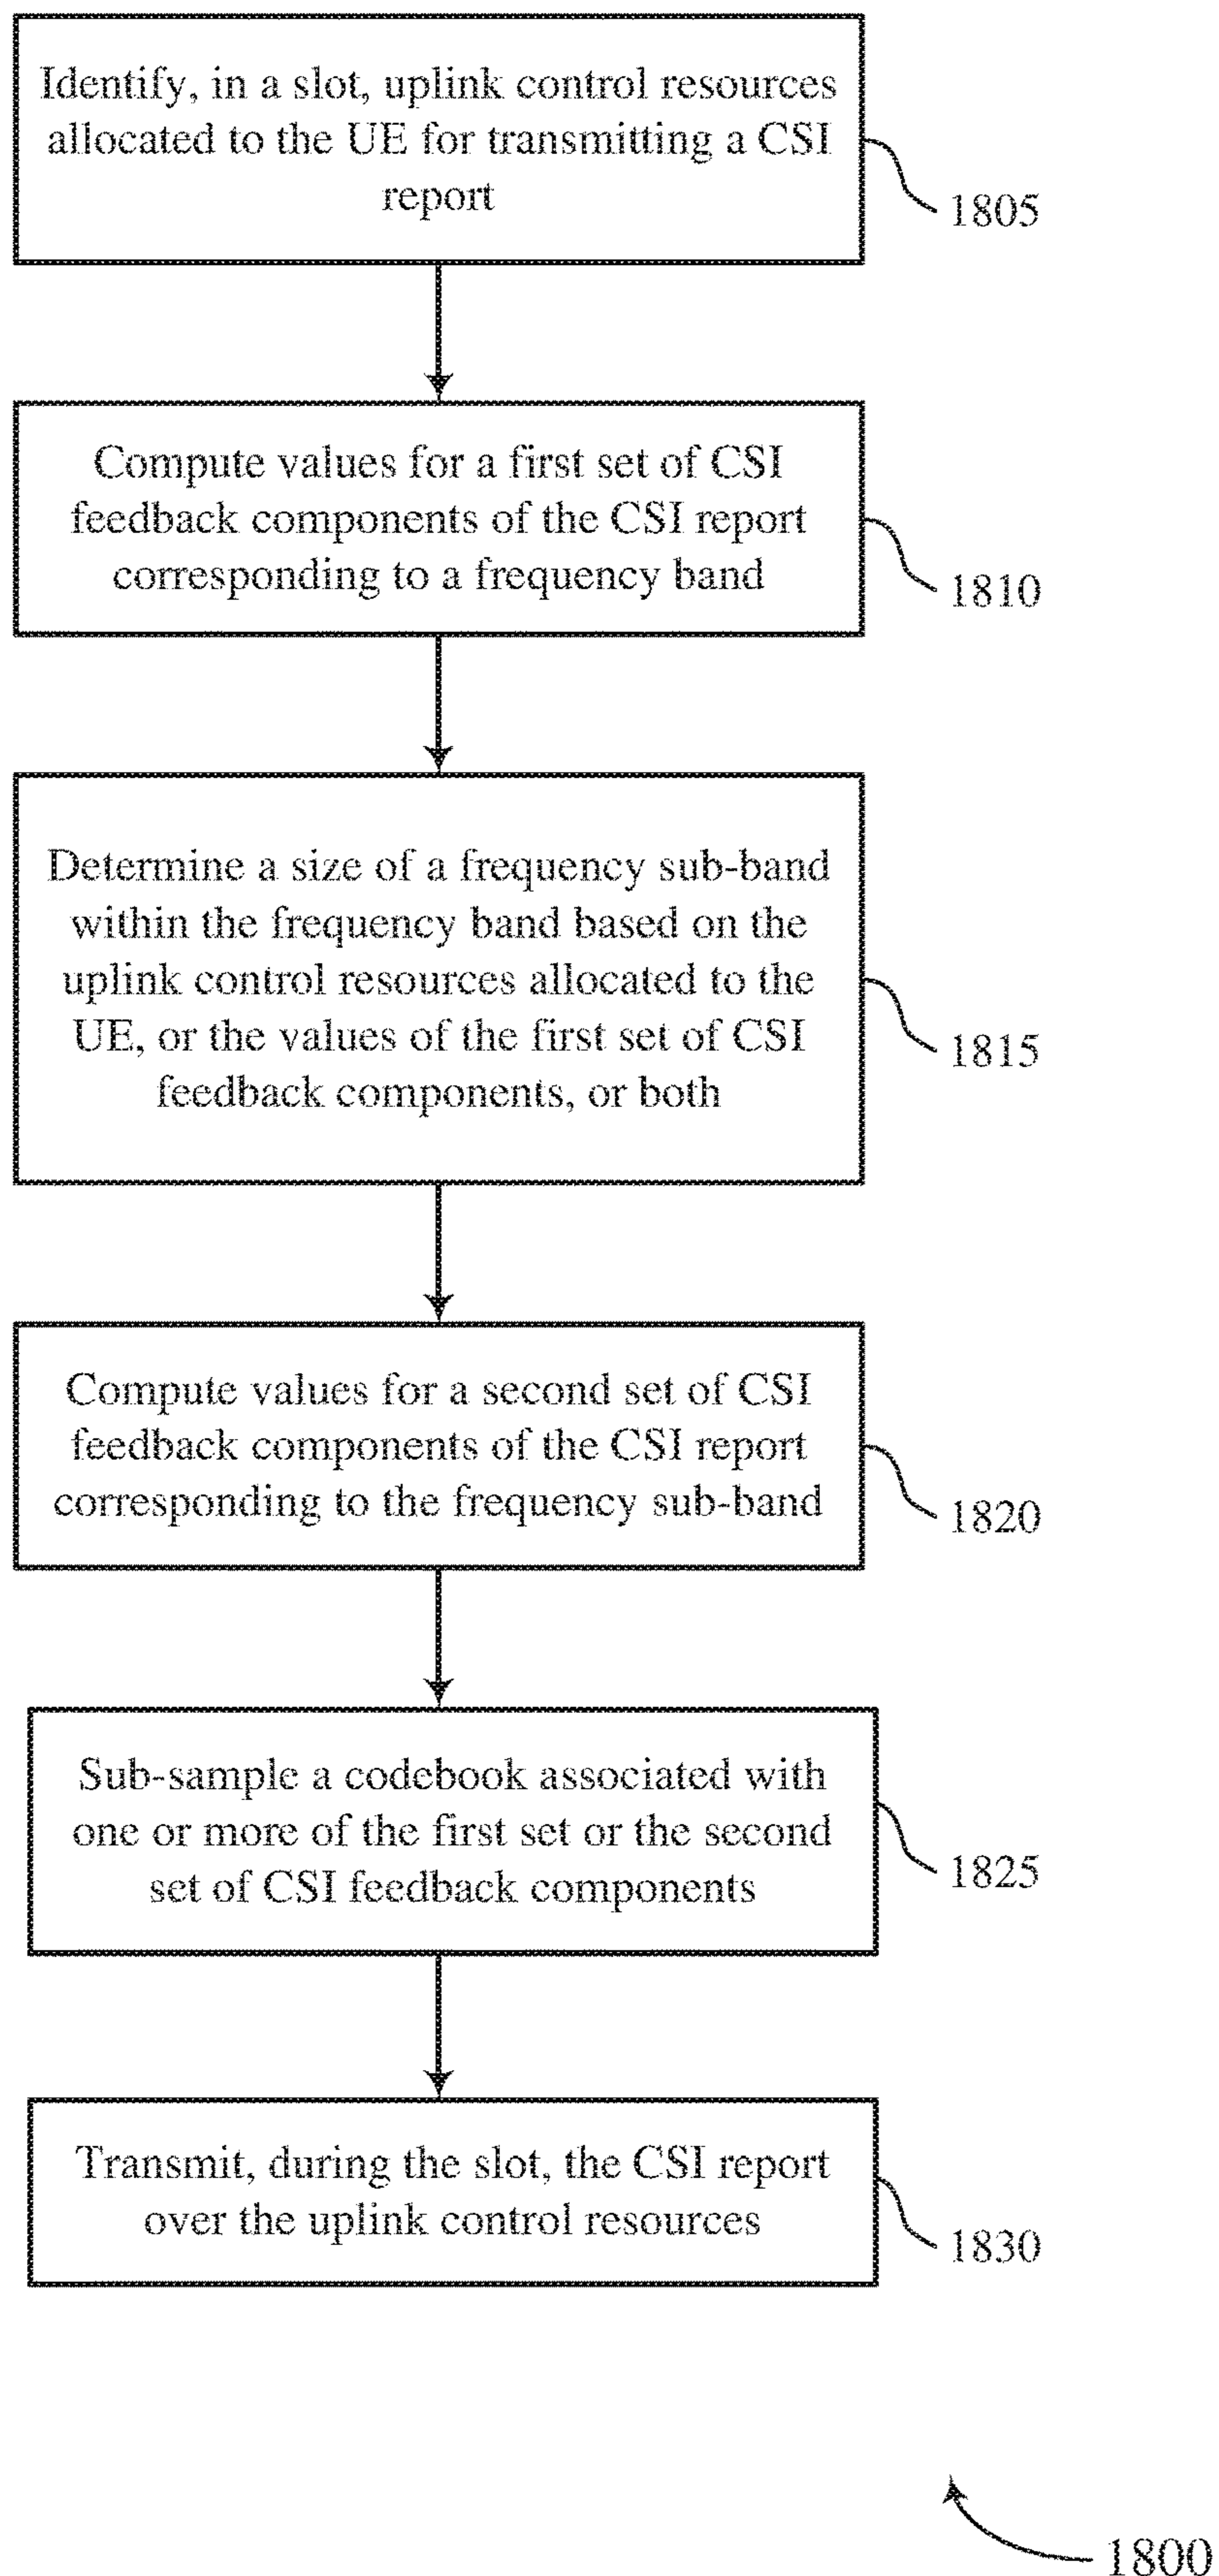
Identify, in a slot, uplink control resources allocated to the UE for transmitting a CSI report

1805

Compute values for a first set of CSI feedback components of the CSI report corresponding to a frequency band

1810

Determine a size of a frequency sub-band within the frequency band based on the uplink control resources allocated to the UE, or the values of the first set of CSI feedback components, or both

1815

Compute values for a second set of CSI feedback components of the CSI report corresponding to the frequency sub-band

1820

Sub-sample a codebook associated with one or more of the first set or the second set of CSI feedback components

1825

Transmit, during the slot, the CSI report over the uplink control resources

1830

1800